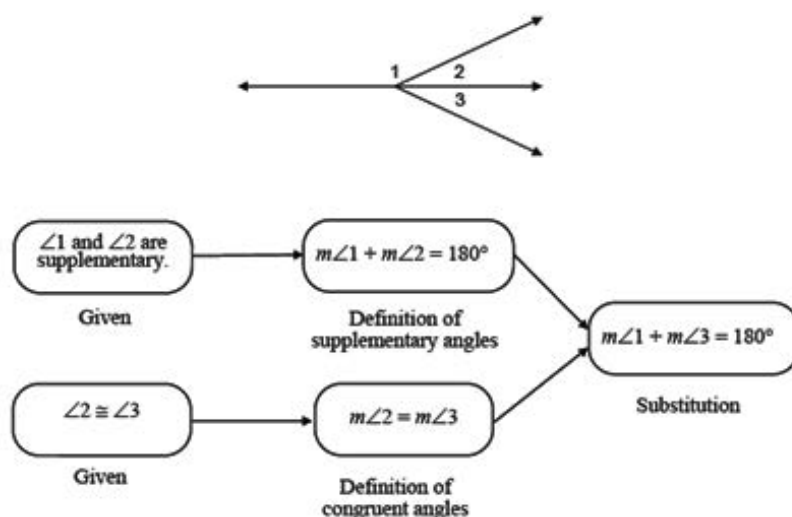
1
2
3

$\angle 1$ and $\angle 2$ are supplementary.

Given

$m\angle 1 + m\angle 2 = 180°$

Definition of supplementary angles

$m\angle 1 + m\angle 3 = 180°$

Substitution

$\angle 2 \cong \angle 3$

Given

$m\angle 2 = m\angle 3$

Definition of congruent angles